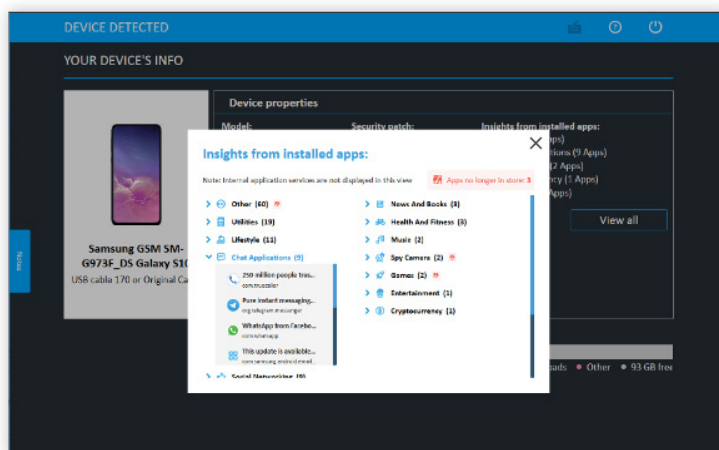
DEVICE DETECTED

YOUR DEVICE'S INFO

Device properties

Model:

Security patch:

Insights from installed apps:

pps)

tions (9 Apps)

2 Apps)

ncy (1 Apps)

View all

Samsung GSM SM-G973F_DS Galaxy S10

USB cable 170 or Original Ca

Notes

ads • Other • 93 GB free

Insights from installed apps:

Note: Internal application services are not displayed in this view

Apps no longer in store: 3

Other (60)

Utilities (19)

Lifestyle (11)

Chat Applications (9)

250 million people tru...
com.mussalim

Pure instant messaging...
org.telegram.messenger

WhatsApp from Facebo...
com.whatsapp

This update is available...
com.samsung.android.email

Social Networking (8)

News And Books (8)

Health And Fitness (3)

Music (2)

Spy Camera (2)

Games (2)

Entertainment (1)

Cryptocurrency (1)